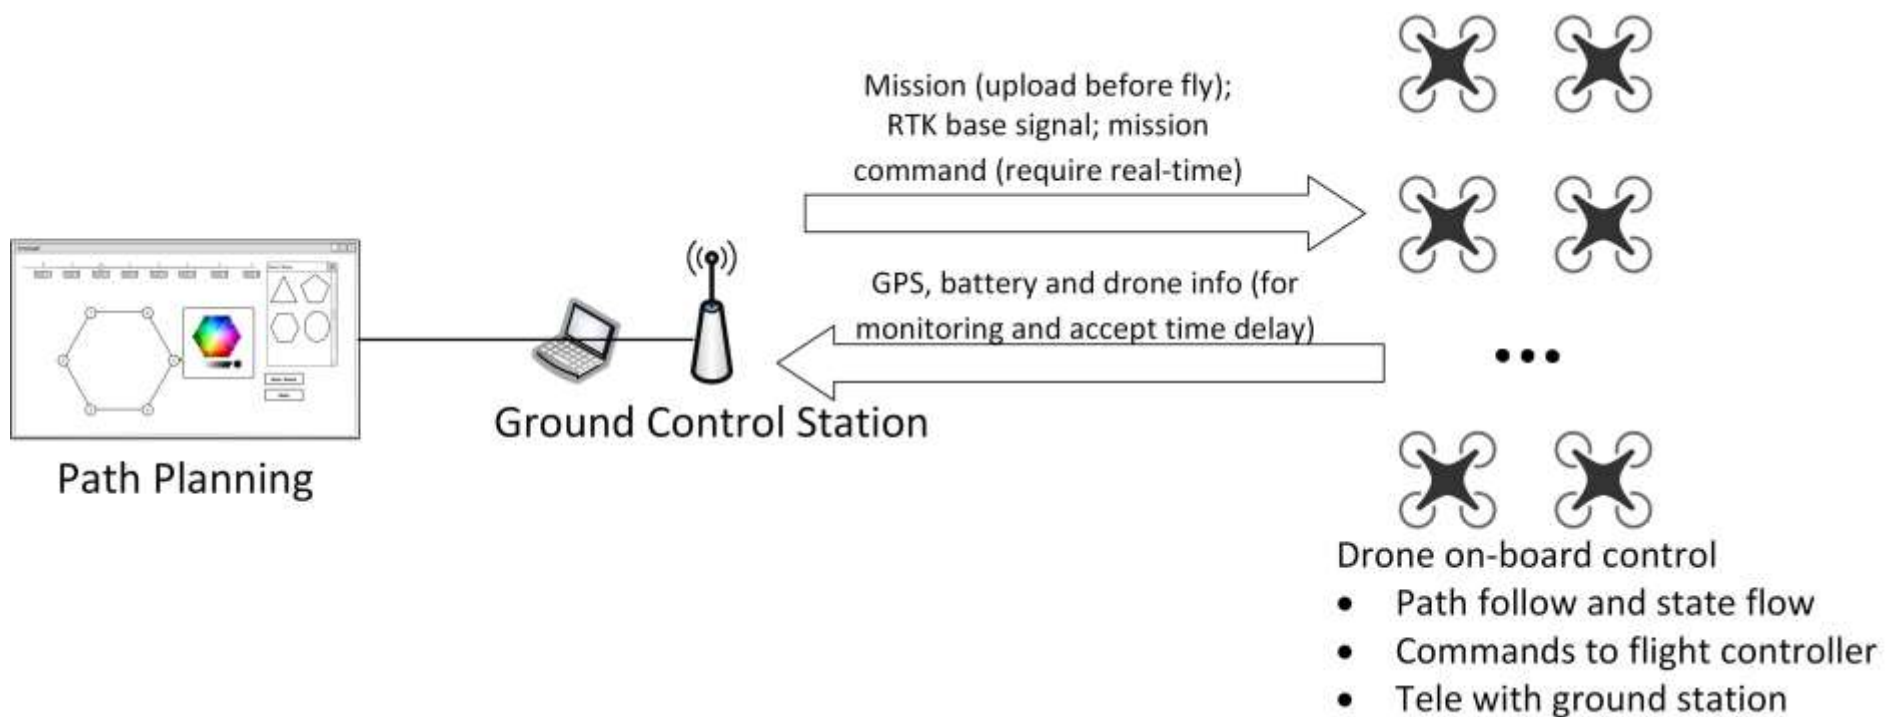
Mission (upload before fly); RTK base signal; mission command (require real-time)

GPS, battery and drone info (for monitoring and accept time delay)

Path Planning

Ground Control Station

...

Drone on-board control
• Path follow and state flow
• Commands to flight controller
• Tele with ground station